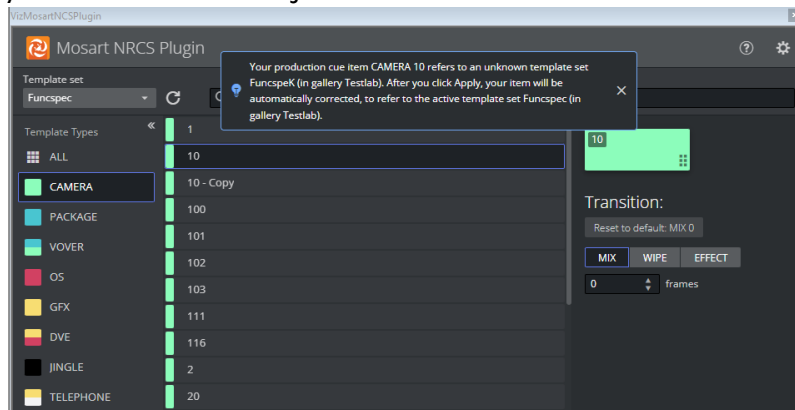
VizMosartNCSPlugin

Mosart NRCS Plugin

Template set

Funcspec

Your production cue item CAMERA 10 refers to an unknown template set FuncspeK (in gallery Testlab). After you click Apply, your item will be automatically corrected, to refer to the active template set Funcspec (in gallery Testlab).

Template Types

ALL

CAMERA

PACKAGE

VOVER

OS

GFX

DVE

JINGLE

TELEPHONE

1

10

10 - Copy

100

101

102

103

111

116

2

20

10

Transition:

Reset to default: MIX 0

MIX

WIPE

EFFECT

0

frames